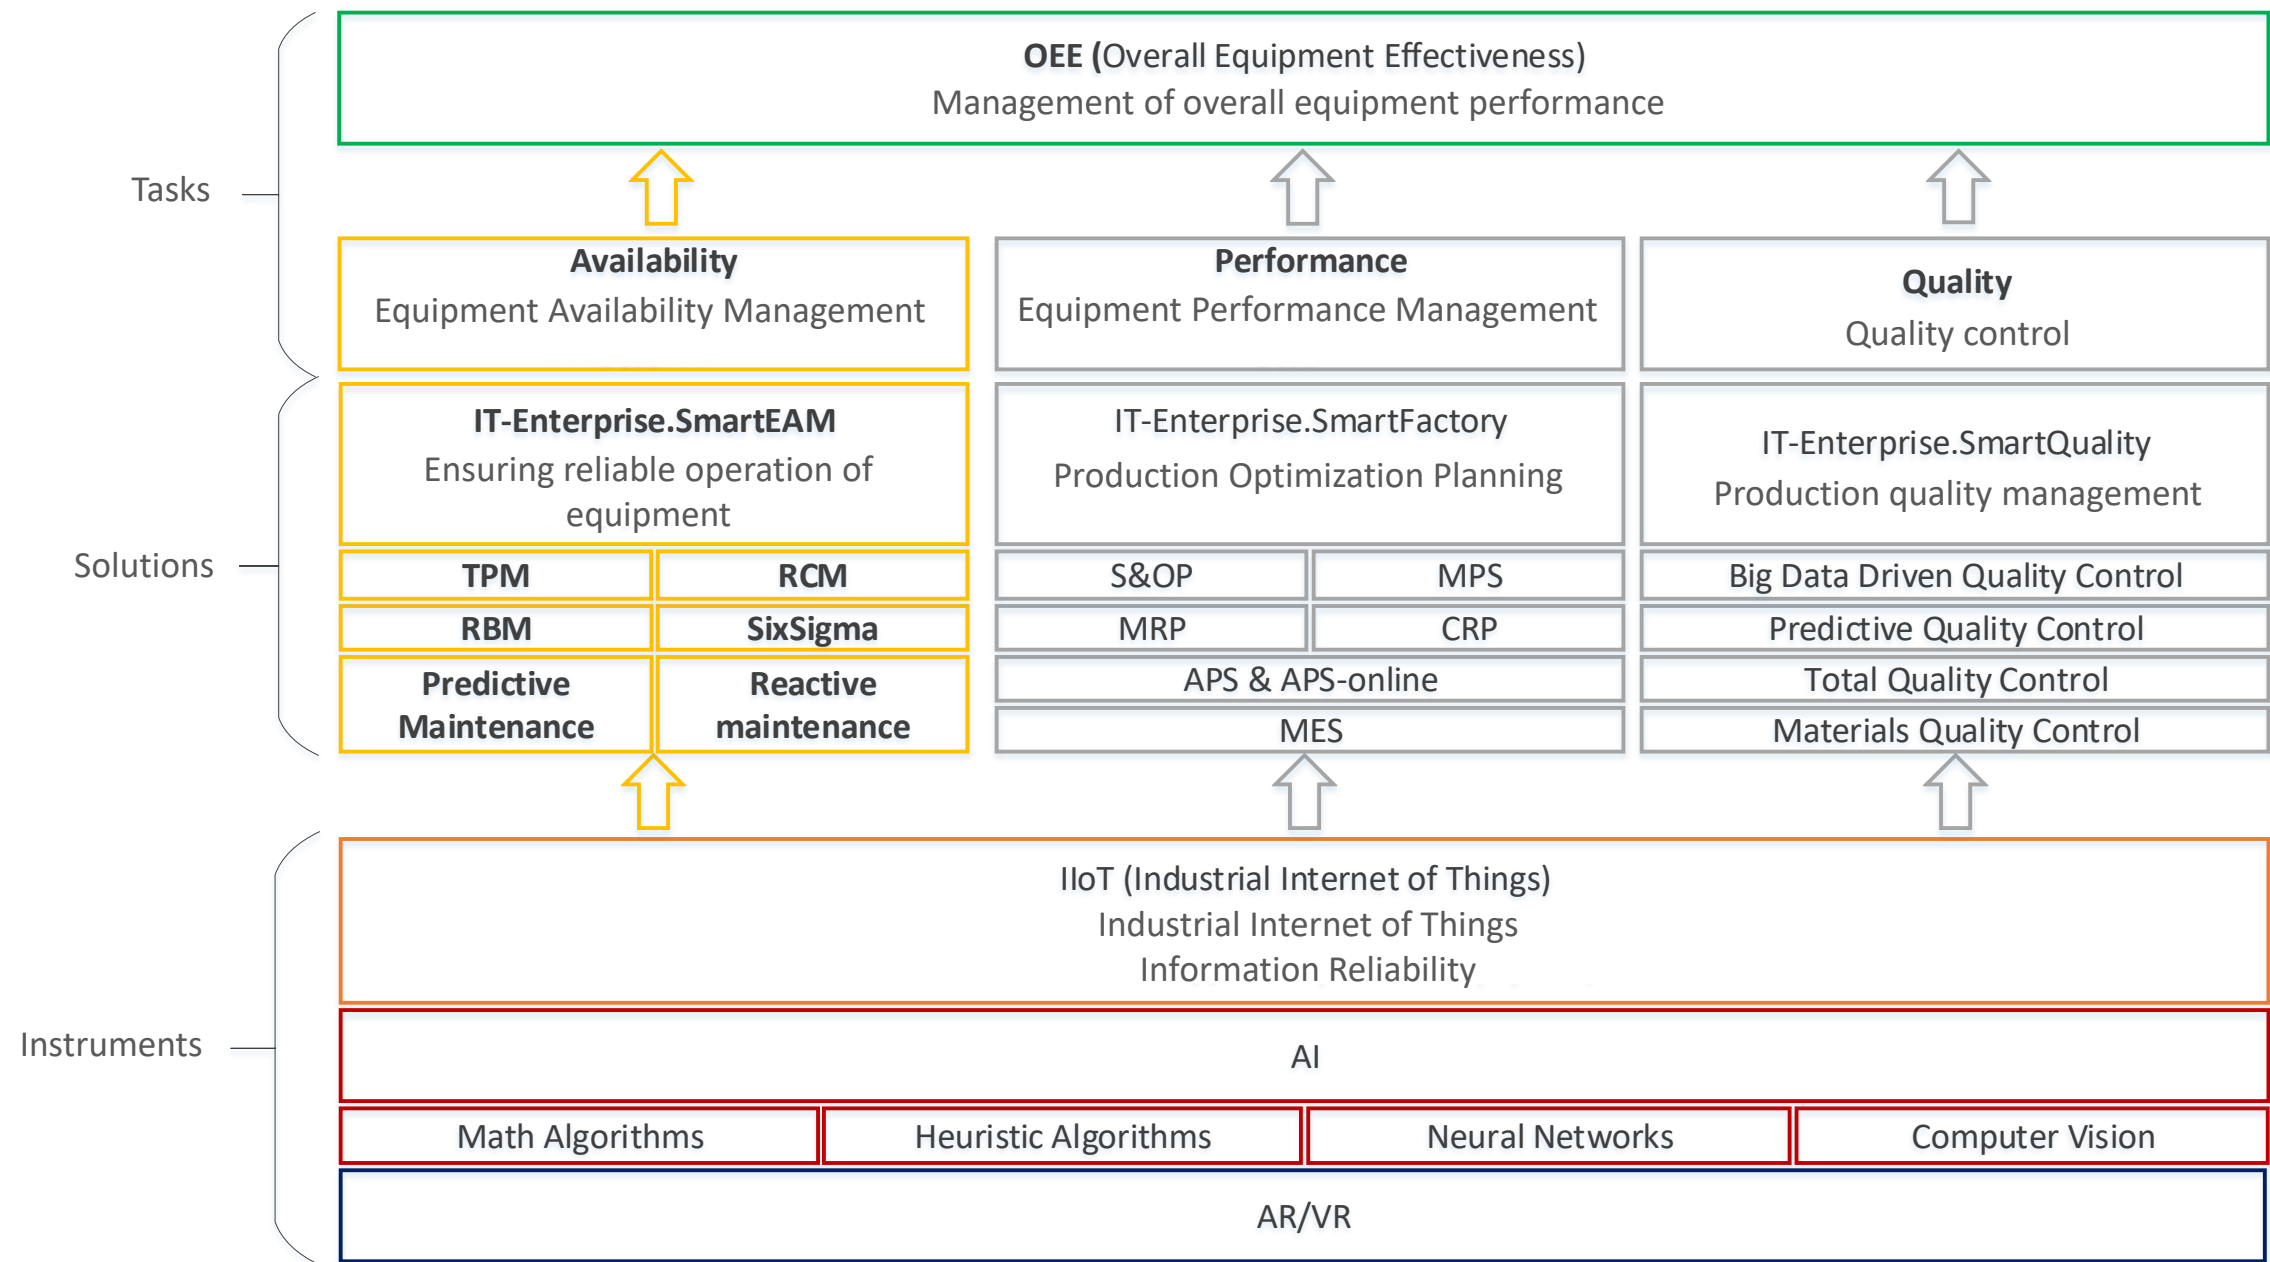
Tasks

OEE (Overall Equipment Effectiveness)
Management of overall equipment performance

Availability
Equipment Availability Management

Performance
Equipment Performance Management

Quality
Quality control

Solutions

IT-Enterprise.SmartEAM
Ensuring reliable operation of equipment

| TPM | RCM |
|---|---|
| RBM | SixSigma |
| Predictive Maintenance | Reactive maintenance |

IT-Enterprise.SmartFactory
Production Optimization Planning

| S&OP | MPS |
|---|---|
| MRP | CRP |

APS & APS-online

MES

IT-Enterprise.SmartQuality
Production quality management

Big Data Driven Quality Control

Predictive Quality Control

Total Quality Control

Materials Quality Control

Instruments

IIoT (Industrial Internet of Things)
Industrial Internet of Things
Information Reliability

AI

| Math Algorithms | Heuristic Algorithms | Neural Networks | Computer Vision |
|---|---|---|---|

AR/VR